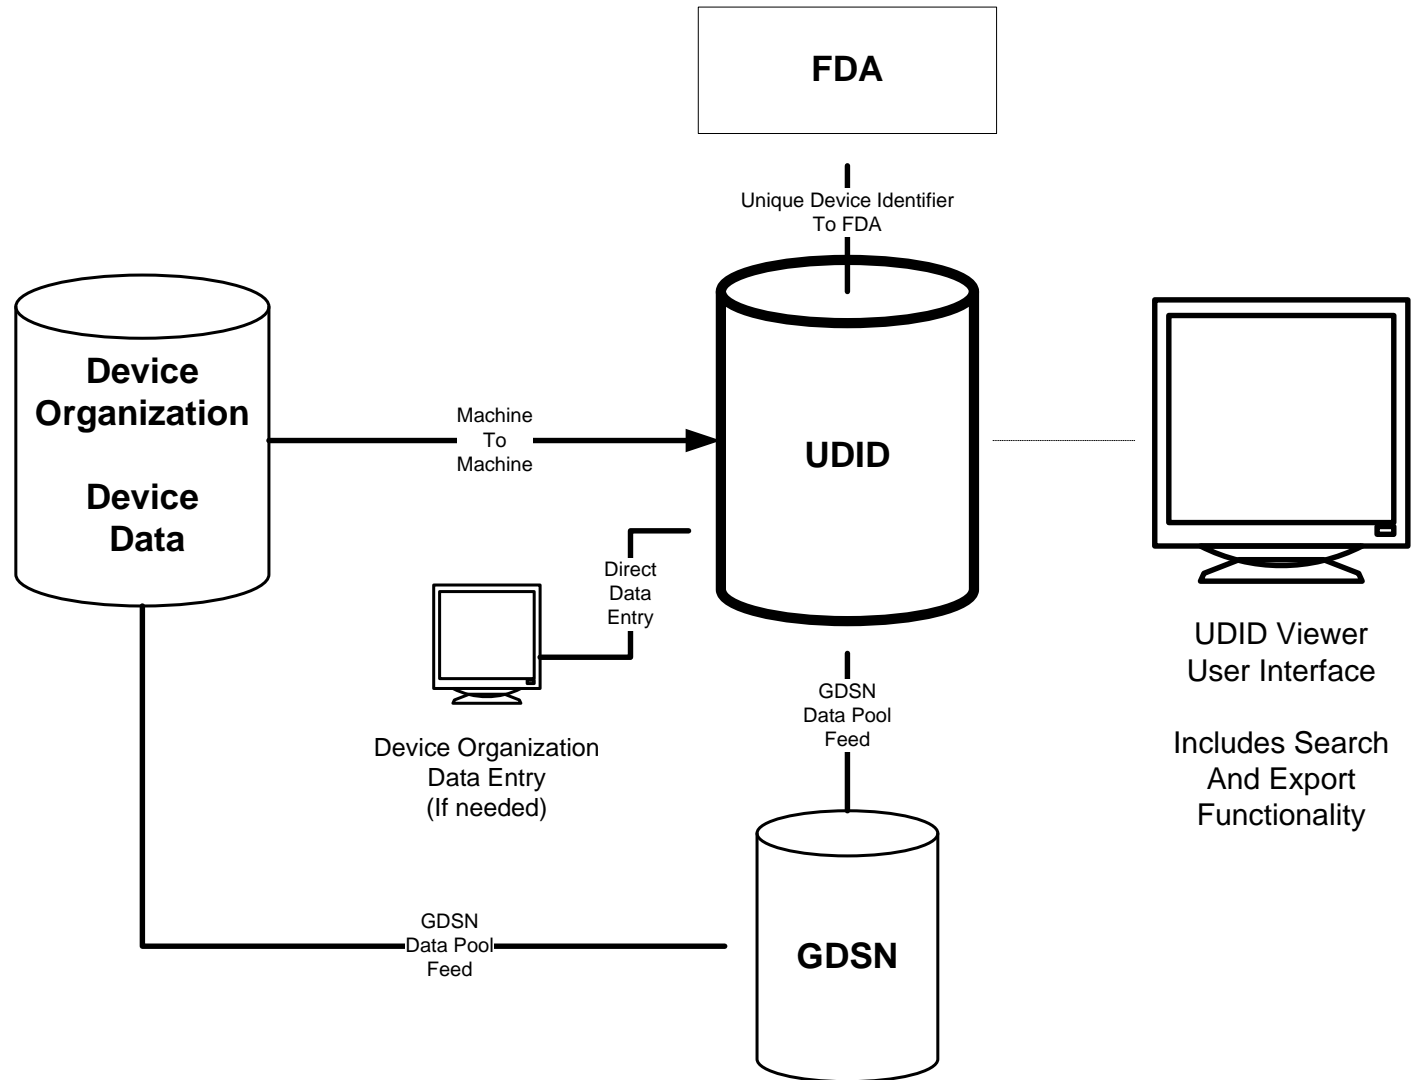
FDA

Unique Device Identifier
To FDA

Device
Organization

Device
Data

Machine
To
Machine

UDID

Direct
Data
Entry

Device Organization
Data Entry
(If needed)

GDSN
Data Pool
Feed

UDID Viewer
User Interface

Includes Search
And Export
Functionality

GDSN
Data Pool
Feed

GDSN